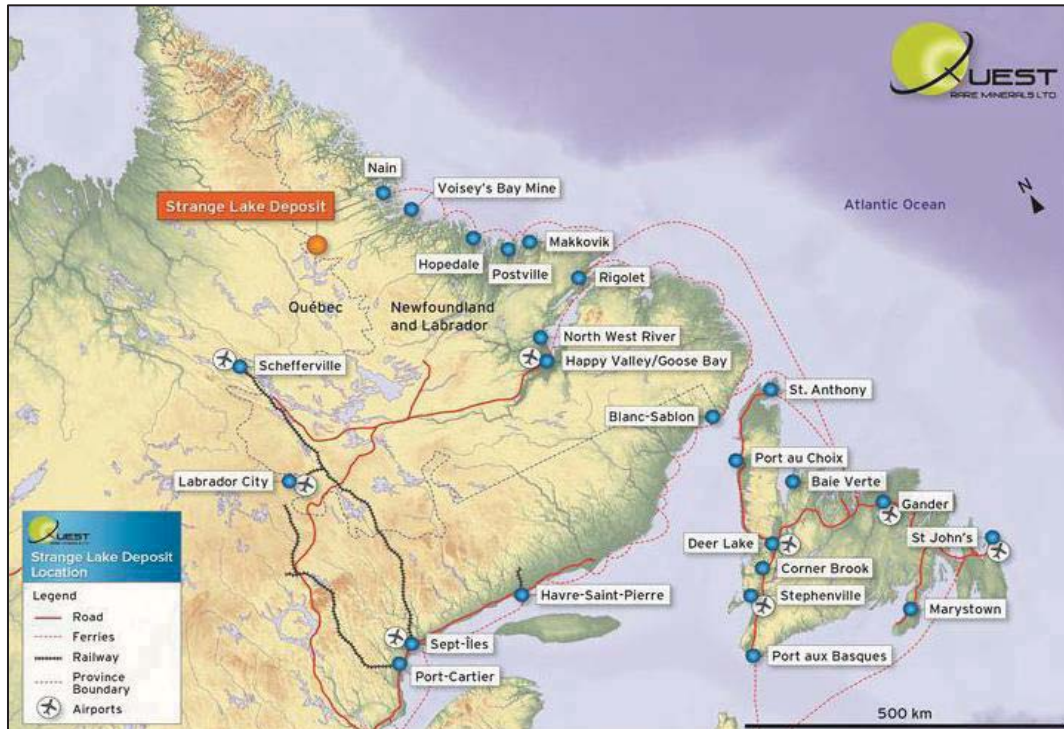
QUEST RARE MINERALS LTD

N

Atlantic Ocean

Strange Lake Deposit

Nain

Voisey's Bay Mine

Makkovik

Hopedale

Postville

Rigolet

Québec

Newfoundland and Labrador

North West River

Happy Valley/Goose Bay

Schefferville

St. Anthony

Blanc-Sablon

Port au Choix

Labrador City

Baie Verte

Gander

St John's

Deer Lake

Corner Brook

Stephenville

Marystown

Havre-Saint-Pierre

Sept-Îles

Port-Cartier

Port aux Basques

QUEST

Strange Lake Deposit Location

Legend

Road

Ferries

Railway

Province Boundary

Airports

500 km